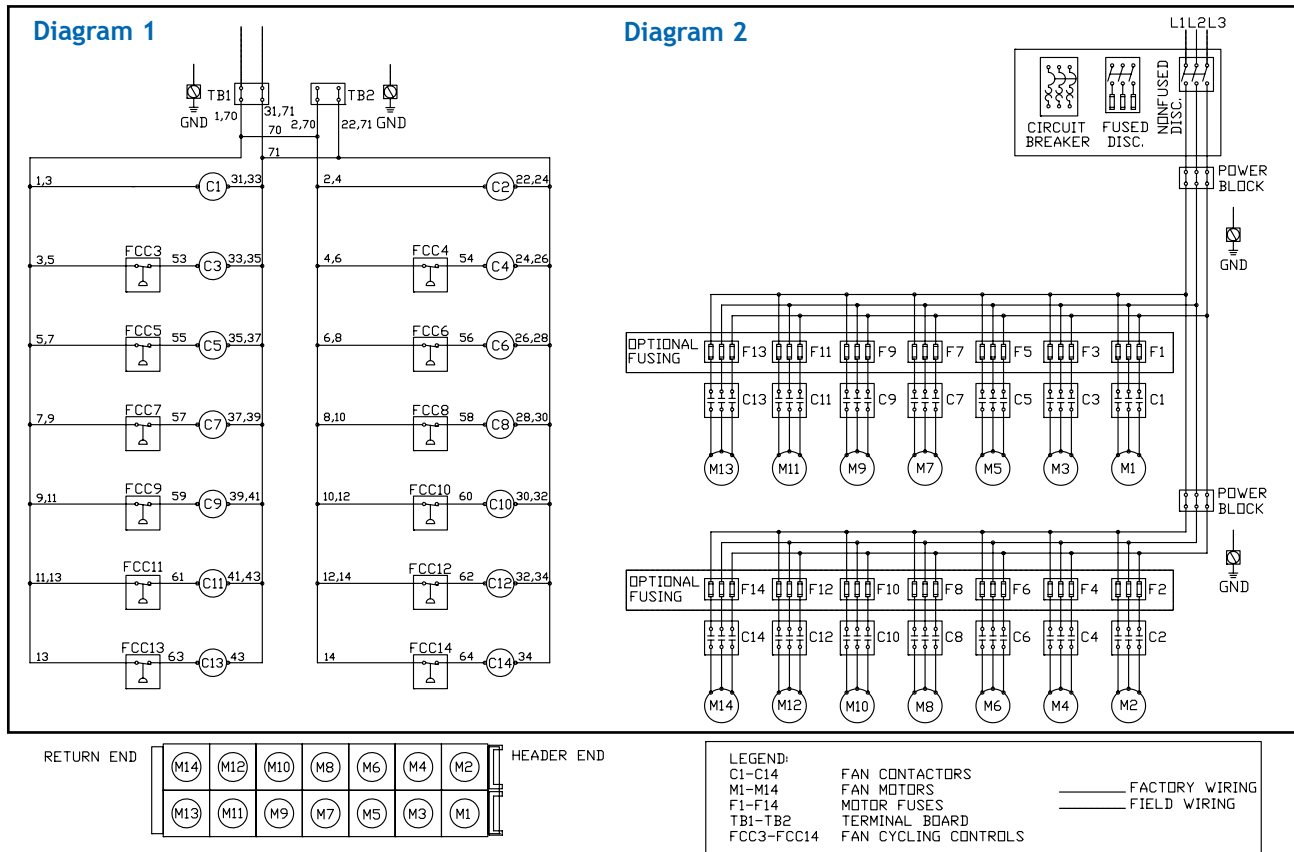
Diagram 1

TB1 1,70 31,71 70 2,70 TB2 22,71 GND GND 71

1,3 C1 31,33
2,4 C2 22,24

3,5 FCC3 53 C3 33,35
4,6 FCC4 54 C4 24,26

5,7 FCC5 55 C5 35,37
6,8 FCC6 56 C6 26,28

7,9 FCC7 57 C7 37,39
8,10 FCC8 58 C8 28,30

9,11 FCC9 59 C9 39,41
10,12 FCC10 60 C10 30,32

11,13 FCC11 61 C11 41,43
12,14 FCC12 62 C12 32,34

13 FCC13 63 C13 43
14 FCC14 64 C14 34

Diagram 2

L1L2L3

CIRCUIT BREAKER FUSED DISC. NONFUSED DISC.

POWER BLOCK

GND

OPTIONAL FUSING F13 F11 F9 F7 F5 F3 F1

C13 C11 C9 C7 C5 C3 C1

M13 M11 M9 M7 M5 M3 M1

POWER BLOCK

GND

OPTIONAL FUSING F14 F12 F10 F8 F6 F4 F2

C14 C12 C10 C8 C6 C4 C2

M14 M12 M10 M8 M6 M4 M2

RETURN END

| M14 | M12 | M10 | M8 | M6 | M4 | M2 |
|---|---|---|---|---|---|---|
| M13 | M11 | M9 | M7 | M5 | M3 | M1 |

HEADER END

LEGEND:
C1-C14 FAN CONTACTORS
M1-M14 FAN MOTORS
F1-F14 MOTOR FUSES
TB1-TB2 TERMINAL BOARD
FCC3-FCC14 FAN CYCLING CONTROLS

FACTORY WIRING
FIELD WIRING